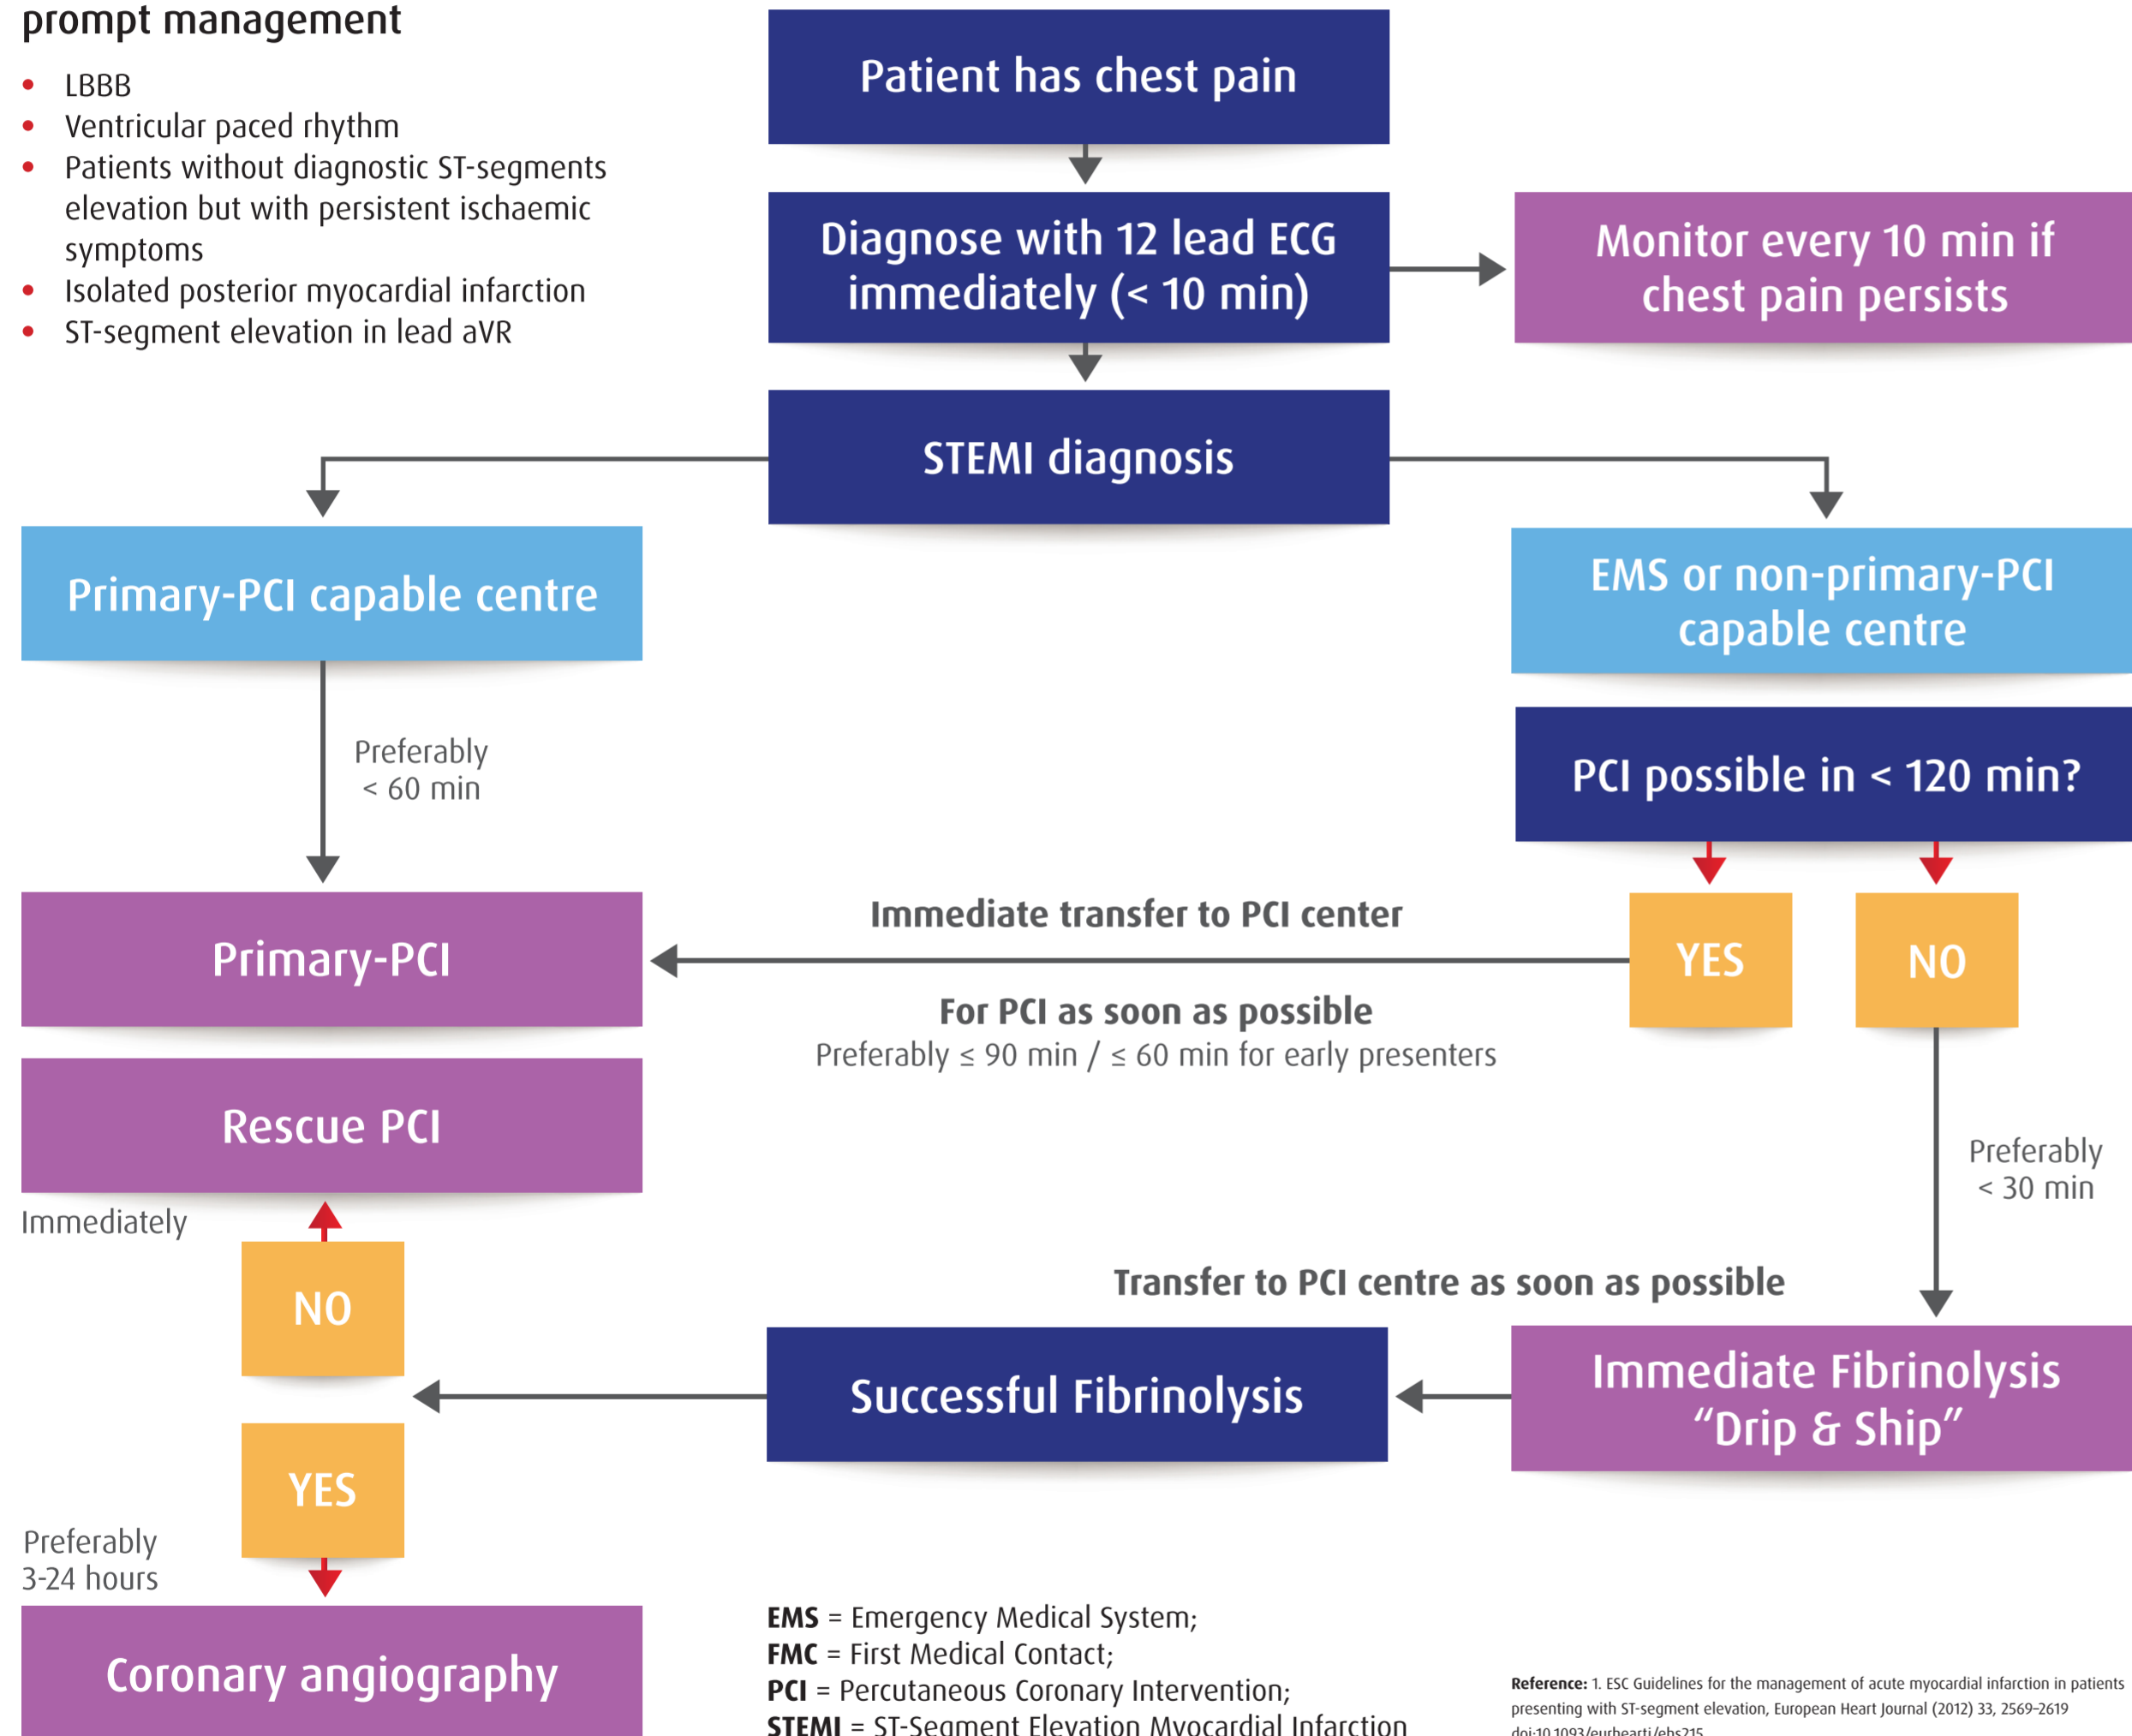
prompt management

- LBBB
- Ventricular paced rhythm
- Patients without diagnostic ST-segments elevation but with persistent ischaemic symptoms
- Isolated posterior myocardial infarction
- ST-segment elevation in lead aVR

Patient has chest pain

Diagnose with 12 lead ECG immediately (< 10 min)

Monitor every 10 min if chest pain persists

STEMI diagnosis

Primary-PCI capable centre

EMS or non-primary-PCI capable centre

Preferably < 60 min

PCI possible in < 120 min?

Primary-PCI

Immediate transfer to PCI center

YES

NO

For PCI as soon as possible

Preferably ≤ 90 min / ≤ 60 min for early presenters

Rescue PCI

Preferably < 30 min

Immediately

NO

Transfer to PCI centre as soon as possible

Successful Fibrinolysis

Immediate Fibrinolysis "Drip & Ship"

YES

Preferably 3-24 hours

Coronary angiography

**EMS** = Emergency Medical System;
**FMC** = First Medical Contact;
**PCI** = Percutaneous Coronary Intervention;
**STEMI** = ST-Segment Elevation Myocardial Infarction

**Reference:** 1. ESC Guidelines for the management of acute myocardial infarction in patients presenting with ST-segment elevation, European Heart Journal (2012) 33, 2569-2619 doi:10.1093/eurheartj/ehs215